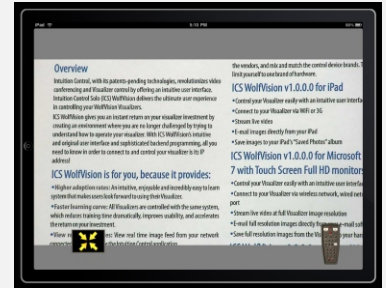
iPad 9:10 PM

Overview

Intuition Control, with its patents-pending technologies, revolutionizes video conferencing and Visualizer control by offering an intuitive user interface. Intuition Control Solo (ICS) WolfVision delivers the ultimate user experience in controlling your WolfVision Visualizers.

ICS WolfVision gives you an instant return on your Visualizer investment by creating an environment where you are no longer challenged by trying to understand how to operate your visualizer. With ICS WolfVision's intuitive and original user interface and sophisticated backend programming, all you need to know in order to connect to and control your visualizer is its IP address!

ICS WolfVision is for you, because it provides:

• Higher adoption rates: An intuitive, enjoyable and incredibly easy to learn system that makes users look forward to using their Visualizer.

• Faster learning curve: All Visualizers are controlled with the same system, which reduces training time dramatically, improves usability, and accelerates the return on investment.

• View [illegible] View real time image feed from your network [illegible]

the vendors, and mix and match the control device brands. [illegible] limit yourself to one brand of hardware.

ICS WolfVision v1.0.0.0 for iPad

• Control your Visualizer easily with an intuitive user interface

• Connect to your Visualizer via WiFi or 3G

• Stream live video

• E-mail images directly from your iPad

• Save images to your iPad's "Saved Photos" album

ICS WolfVision v1.0.0.0 for Microsoft 7 with Touch Screen Full HD monitors

• Control your Visualizer easily with an intuitive user interface

• Connect to your Visualizer via wireless network, wired network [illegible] port

• Stream live video at full Visualizer image resolution

• E-mail full resolution images directly from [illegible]

• Save full resolution images from the Vi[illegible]